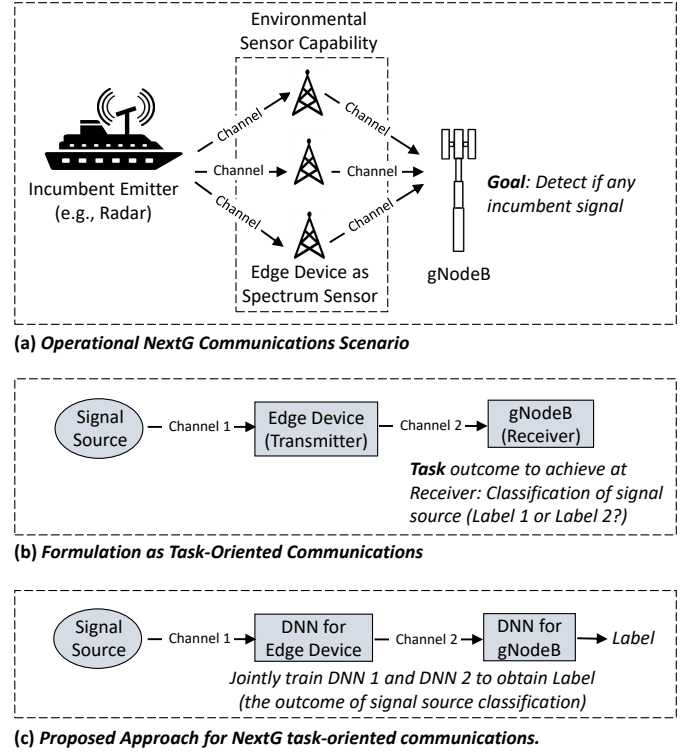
Environmental Sensor Capability

Channel

Channel

Channel

Channel

Channel

Channel

Incumbent Emitter (e.g., Radar)

Edge Device as Spectrum Sensor

gNodeB

*Goal*: Detect if any incumbent signal

(a) *Operational NextG Communications Scenario*

Signal Source

Channel 1

Edge Device (Transmitter)

Channel 2

gNodeB (Receiver)

*Task* outcome to achieve at Receiver: Classification of signal source (Label 1 or Label 2?)

(b) *Formulation as Task-Oriented Communications*

Signal Source

Channel 1

DNN for Edge Device

Channel 2

DNN for gNodeB

Label

Jointly train DNN 1 and DNN 2 to obtain Label (the outcome of signal source classification)

(c) *Proposed Approach for NextG task-oriented communications.*